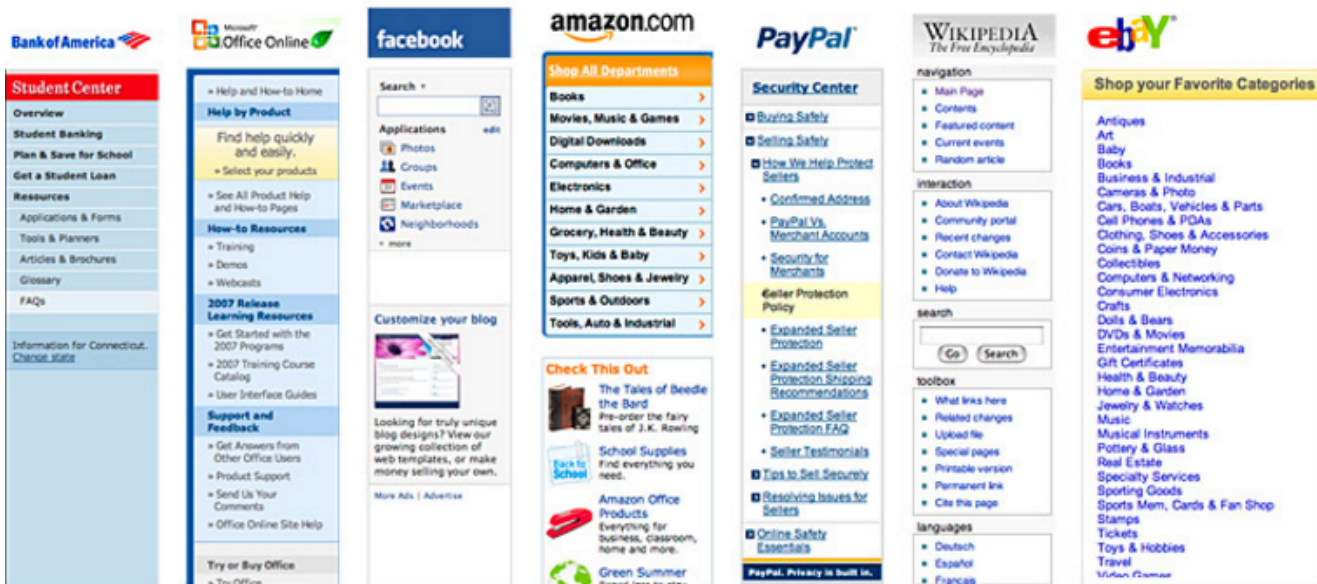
Bank of America

Student Center
Overview
Student Banking
Plan & Save for School
Get a Student Loan
Resources
Applications & Forms
Tools & Planners
Articles & Brochures
Glossary
FAQs
Information for Connecticut. Change state

Microsoft Office Online

» Help and How-to Home
Help by Product
Find help quickly and easily.
» Select your products
» See All Product Help and How-to Pages
How-to Resources
» Training
» Demos
» Webcasts
2007 Release Learning Resources
» Get Started with the 2007 Programs
» 2007 Training Course Catalog
» User Interface Guides
Support and Feedback
» Get Answers from Other Office Users
» Product Support
» Send Us Your Comments
» Office Online Site Help
Try or Buy Office
» Try Office

facebook

Search
Applications edit
Photos
Groups
Events
Marketplace
Neighborhoods
more

Customize your blog
Looking for truly unique blog designs? View our growing collection of web templates, or make money selling your own.
More Ads | Advertise

amazon.com

Shop All Departments
Books
Movies, Music & Games
Digital Downloads
Computers & Office
Electronics
Home & Garden
Grocery, Health & Beauty
Toys, Kids & Baby
Apparel, Shoes & Jewelry
Sports & Outdoors
Tools, Auto & Industrial

Check This Out
The Tales of Beedle the Bard
Pre-order the fairy tales of J.K. Rowling
School Supplies
Find everything you need.
Back to School
Amazon Office Products
Everything for business, classroom, home and more.
Green Summer

PayPal

Security Center
Buying Safely
Selling Safely
How We Help Protect Sellers
• Confirmed Address
• PayPal Vs. Merchant Accounts
• Security for Merchants
Seller Protection Policy
• Expanded Seller Protection
• Expanded Seller Protection Shipping Recommendations
• Expanded Seller Protection FAQ
• Seller Testimonials
Tips to Sell Securely
Resolving Issues for Sellers
Online Safety Essentials
PayPal. Privacy is built in.

WIKIPEDIA
The Free Encyclopedia

navigation
• Main Page
• Contents
• Featured content
• Current events
• Random article
interaction
• About Wikipedia
• Community portal
• Recent changes
• Contact Wikipedia
• Donate to Wikipedia
• Help
search
Go Search
toolbox
• What links here
• Related changes
• Upload file
• Special pages
• Printable version
• Permanent link
• Cite this page
languages
• Deutsch
• Español
• Français

ebay

Shop your Favorite Categories
Antiques
Art
Baby
Books
Business & Industrial
Cameras & Photo
Cars, Boats, Vehicles & Parts
Cell Phones & PDAs
Clothing, Shoes & Accessories
Coins & Paper Money
Collectibles
Computers & Networking
Consumer Electronics
Crafts
Dolls & Bears
DVDs & Movies
Entertainment Memorabilia
Gift Certificates
Health & Beauty
Home & Garden
Jewelry & Watches
Music
Musical Instruments
Pottery & Glass
Real Estate
Specialty Services
Sporting Goods
Sports Mem, Cards & Fan Shop
Stamps
Tickets
Toys & Hobbies
Travel
Video Games